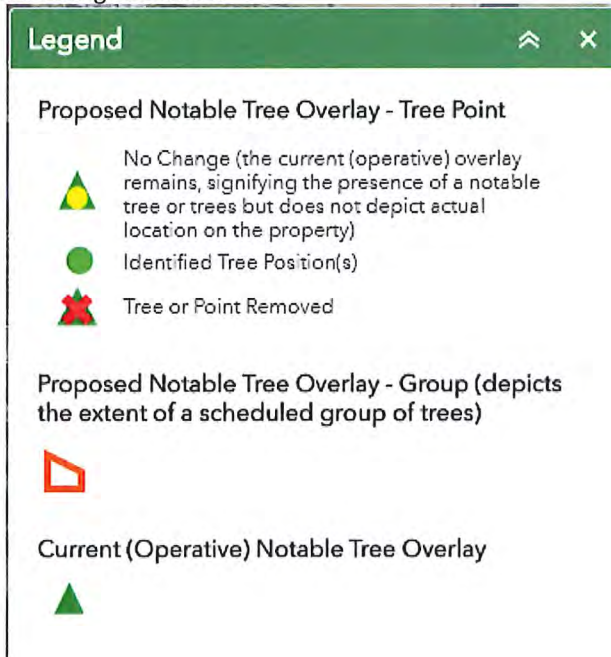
Legend

Proposed Notable Tree Overlay - Tree Point

No Change (the current (operative) overlay remains, signifying the presence of a notable tree or trees but does not depict actual location on the property)

Identified Tree Position(s)

Tree or Point Removed

Proposed Notable Tree Overlay - Group (depicts the extent of a scheduled group of trees)

Current (Operative) Notable Tree Overlay